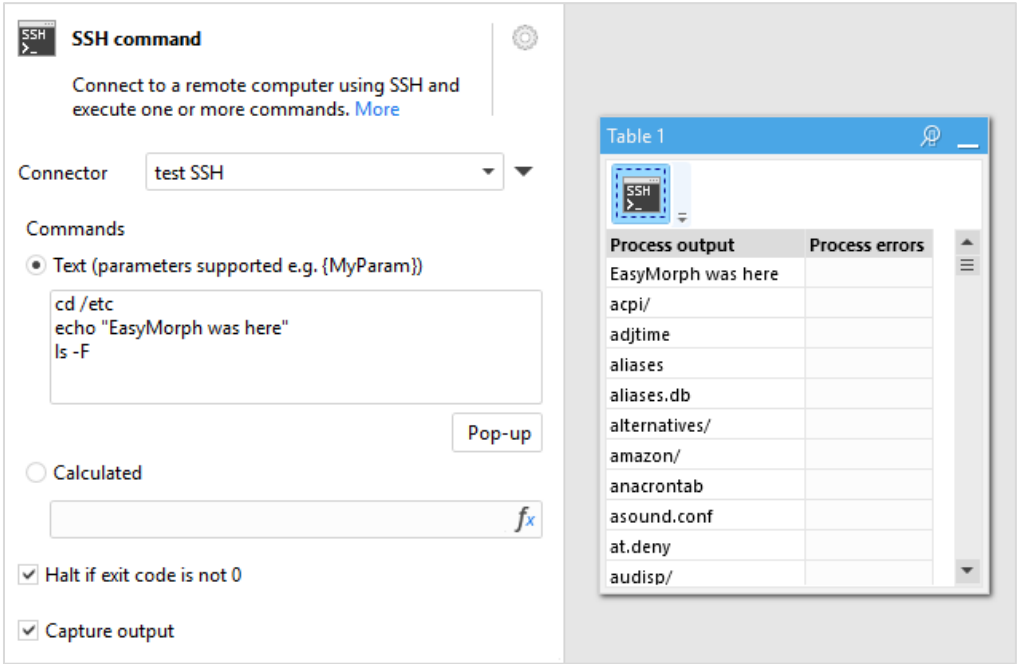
SSH command

Connect to a remote computer using SSH and execute one or more commands. More

Connector test SSH

Commands

Text (parameters supported e.g. {MyParam})

cd /etc
echo "EasyMorph was here"
ls -F

Pop-up

Calculated

Halt if exit code is not 0

Capture output

Table 1

| Process output | Process errors |
|---|---|
| EasyMorph was here | |
| acpi/ | |
| adjtime | |
| aliases | |
| aliases.db | |
| alternatives/ | |
| amazon/ | |
| anacrontab | |
| asound.conf | |
| at.deny | |
| audisp/ | |